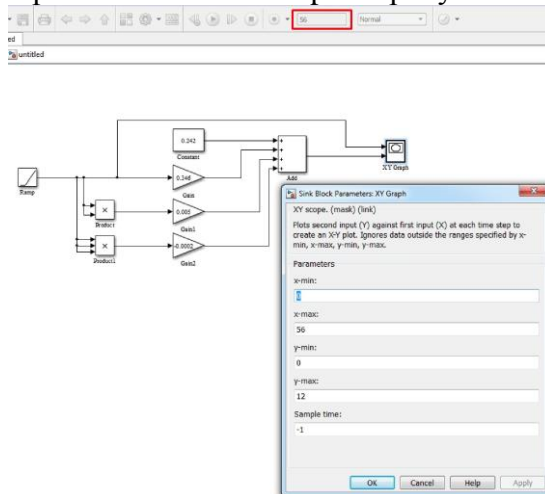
56

Normal

ed

untitled

0.242
Constant

0.246
Gain

0.005
Gain1

-0.0002
Gain2

Ramp

Product

Product1

Add

XY Graph

Sink Block Parameters: XY Graph

XY scope. (mask) (link)

Plots second input (Y) against first input (X) at each time step to create an X-Y plot. Ignores data outside the ranges specified by x-min, x-max, y-min, y-max.

Parameters

x-min:

0

x-max:

56

y-min:

0

y-max:

12

Sample time:

-1

OK

Cancel

Help

Apply